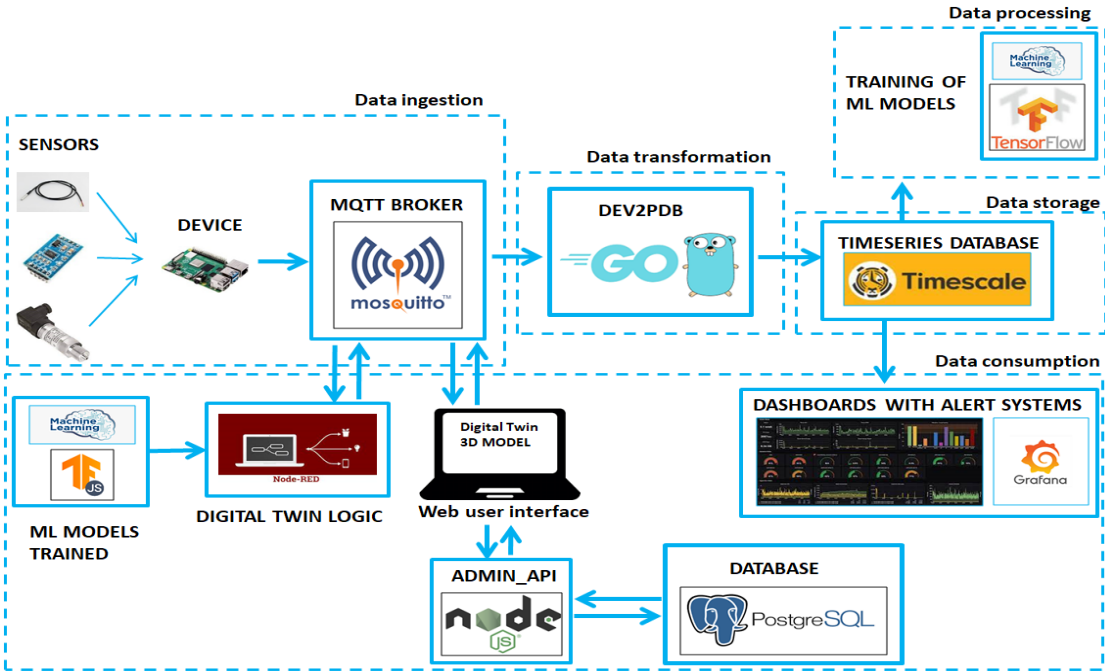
Data processing

TRAINING OF ML MODELS

Machine Learning

TensorFlow

Data ingestion

SENSORS

DEVICE

MQTT BROKER

mosquitto

Data transformation

DEV2PDB

GO

Data storage

TIMESERIES DATABASE

Timescale

Data consumption

Machine Learning

JS

ML MODELS TRAINED

Node-RED

DIGITAL TWIN LOGIC

Digital Twin 3D MODEL

Web user interface

DASHBOARDS WITH ALERT SYSTEMS

Grafana

ADMIN_API

node JS

DATABASE

PostgreSQL